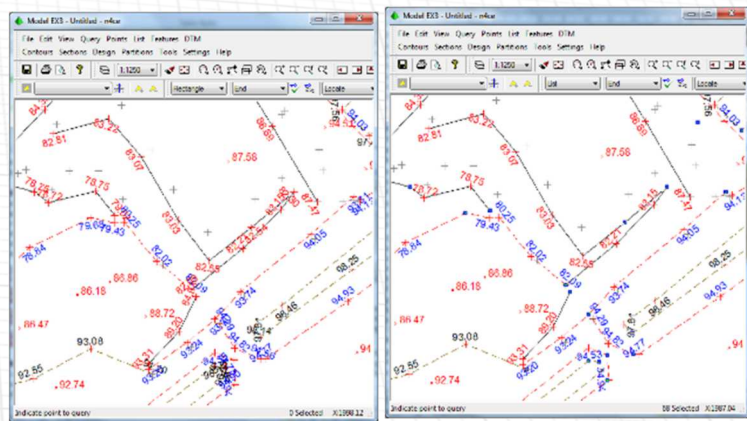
Model EX3 - Untitled - m4ce

File Edit View Query Points List Features DTM

Contours Sections Design Partitions Tools Settings Help

1:1250

Rectangle Und Locate

84.2 82.51 83.67 86.89 87.56 78.72 78.75 79.64 79.43 80.25 83.03 78.94 82.02 86.86 86.18 82.55 87.47 94.05 92.09 93.74 98.25 88.72 88.20 96.46 94.93 86.47 93.08 93.24 92.55 92.74 94

Indicate point to query

0 Selected X:1988.12

Model EX3 - Untitled - m4ce

File Edit View Query Points List Features DTM

Contours Sections Design Partitions Tools Settings Help

1:1250

Unl Und Locate

84.2 82.51 83.67 86.89 87.56 78.72 78.75 79.64 79.43 80.25 83.03 78.94 82.02 86.86 86.18 82.55 87.47 94.05 92.09 93.74 98.25 88.72 88.20 96.46 94.93 86.47 93.08 93.24 92.55 92.74 94

Indicate point to query

58 Selected X:1987.84